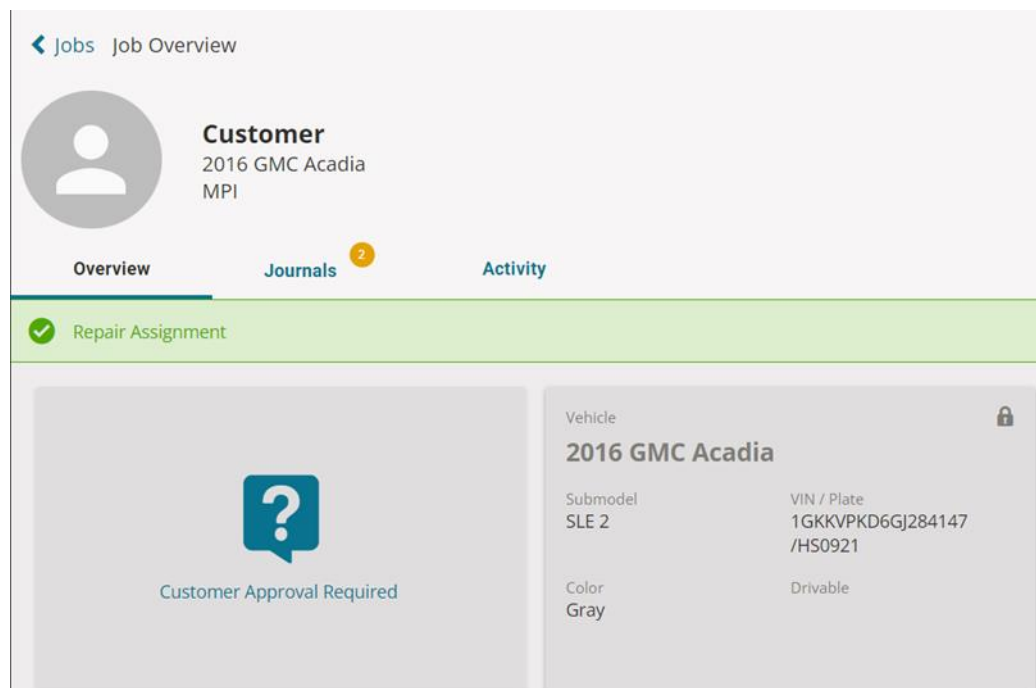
Jobs Job Overview

Customer
2016 GMC Acadia
MPI

Overview
Journals 2
Activity

Repair Assignment

?

Customer Approval Required

Vehicle

2016 GMC Acadia

Submodel
SLE 2

VIN / Plate
1GKKVPKD6GJ284147 /HS0921

Color
Gray

Drivable